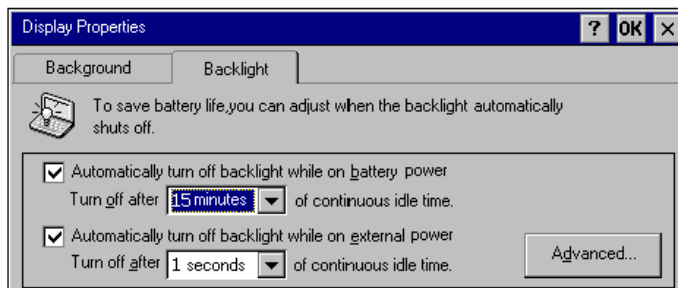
Display Properties

? OK ×

Background Backlight

To save battery life,you can adjust when the backlight automatically shuts off.

Automatically turn off backlight while on battery power

Turn off after 15 minutes of continuous idle time.

Automatically turn off backlight while on external power

Turn off after 1 seconds of continuous idle time.

Advanced...